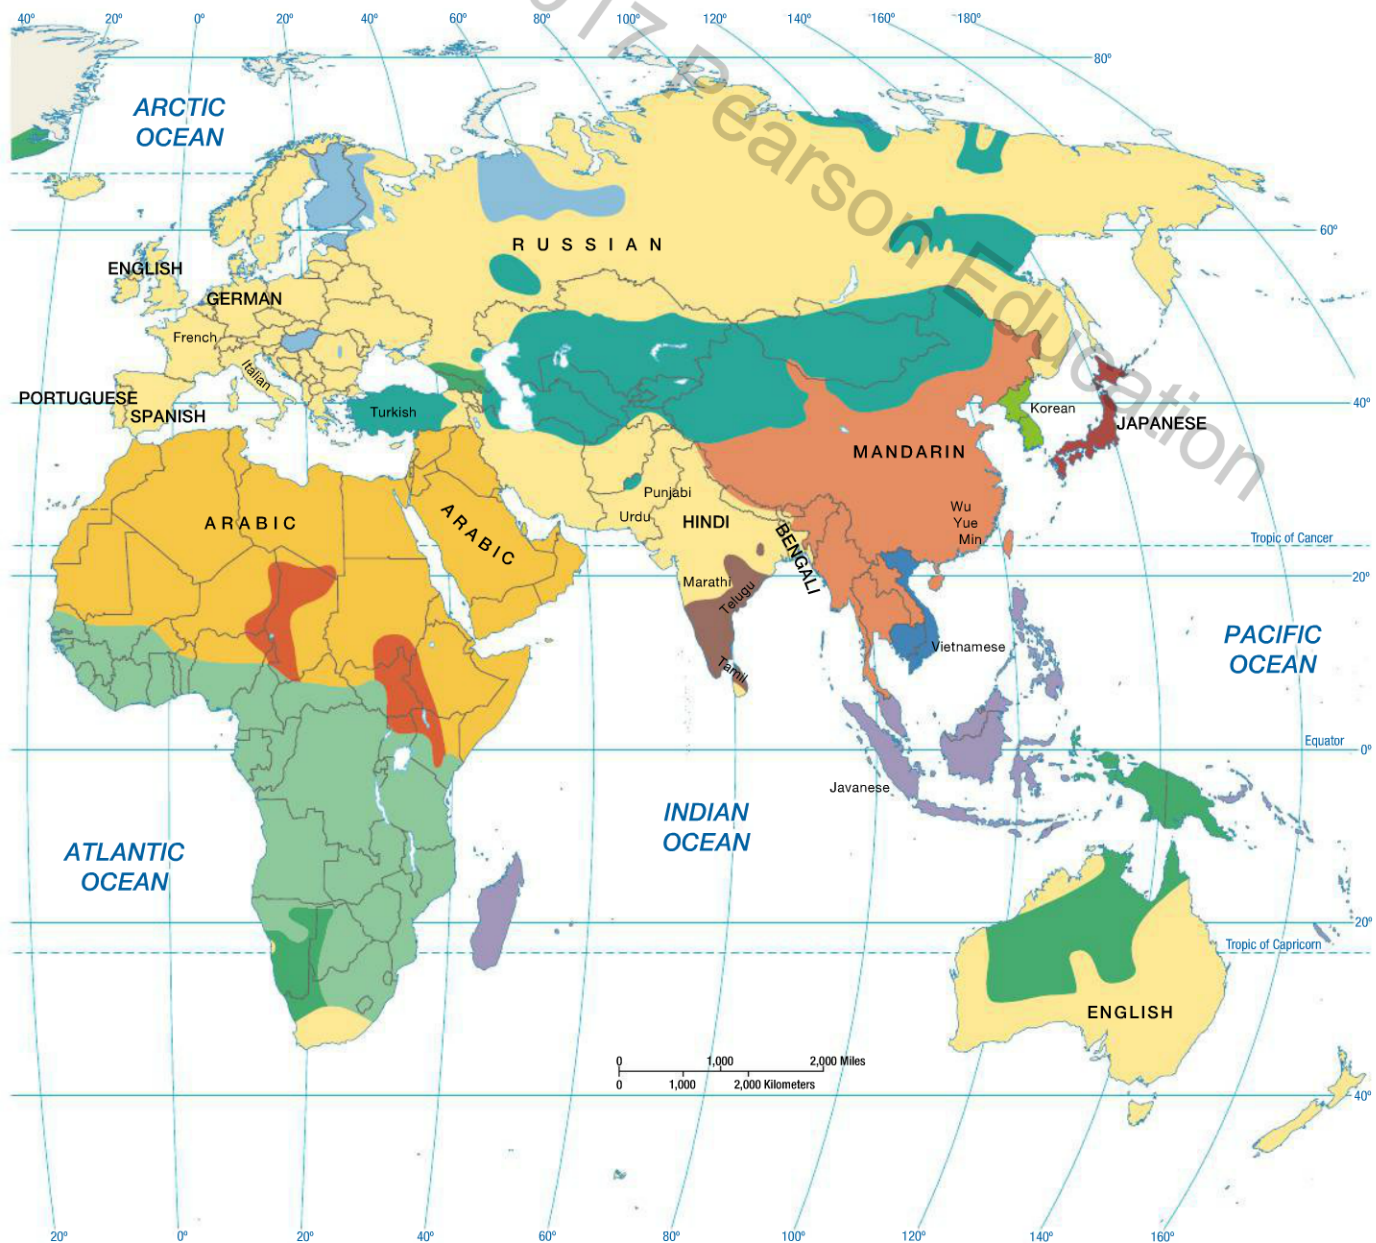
40° 20° 0° 20° 40° 60° 80° 100° 120° 140° 160° 180°

2017 Pearson Education

80°

ARCTIC OCEAN

60°

RUSSIAN

ENGLISH

GERMAN

French

Italian

PORTUGUESE

SPANISH

Turkish

40°

Korean

JAPANESE

MANDARIN

ARABIC

ARABIC

Punjabi

Urdu

HINDI

BENGALI

Wu

Yue

Min

Tropic of Cancer

Marathi

Telugu

20°

Tamil

Vietnamese

PACIFIC OCEAN

Equator

0°

Javanese

INDIAN OCEAN

ATLANTIC OCEAN

20°

Tropic of Capricorn

ENGLISH

0 1,000 2,000 Miles

0 1,000 2,000 Kilometers

40°

20° 0° 20° 40° 60° 80° 100° 120° 140° 160°